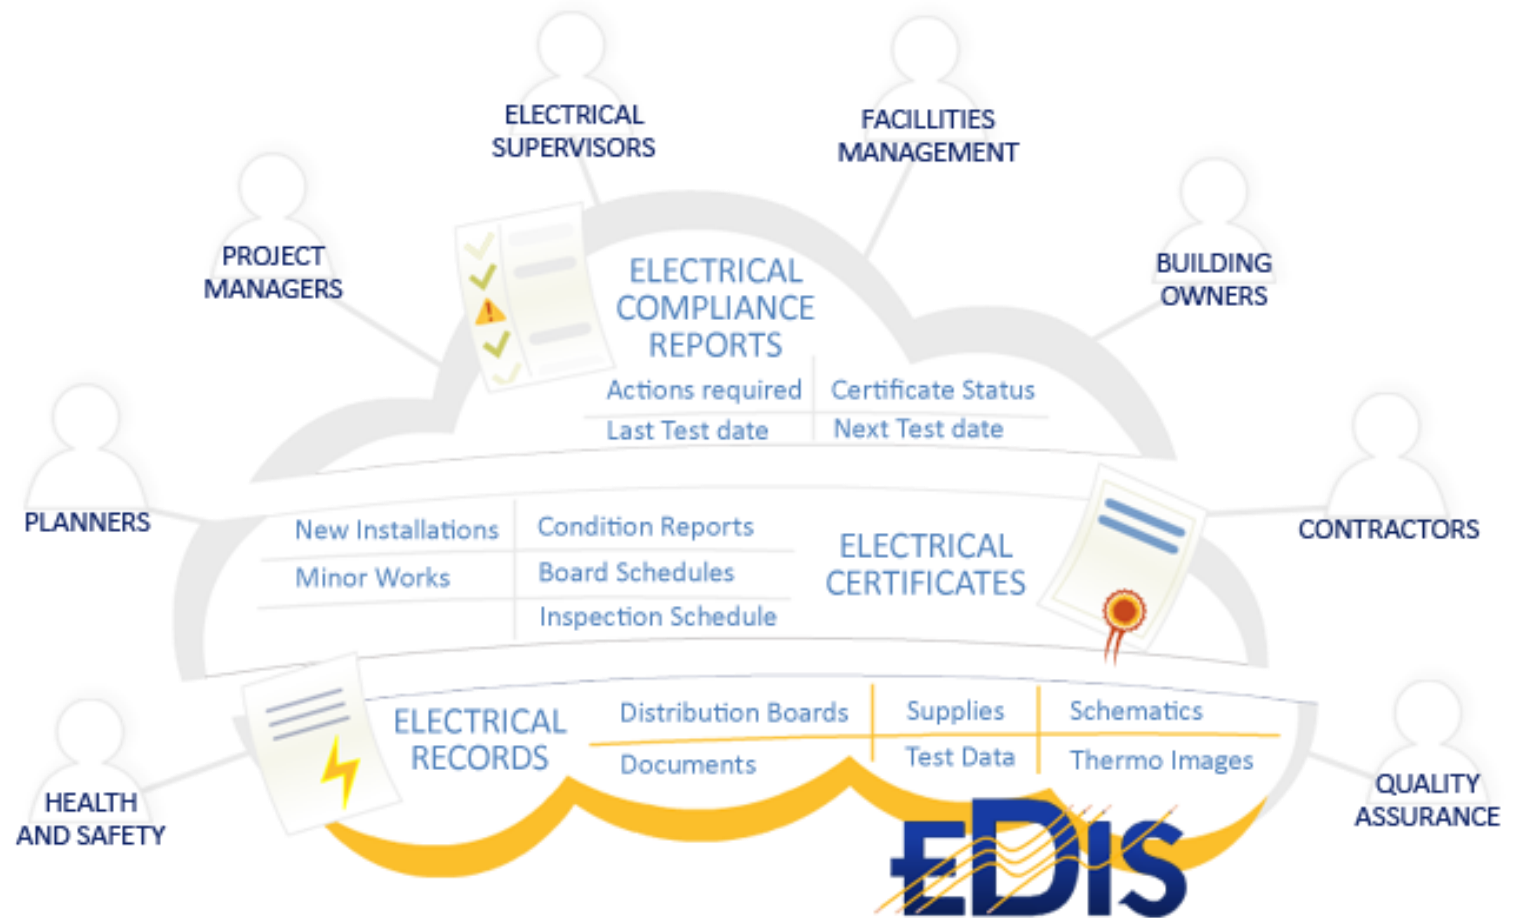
ELECTRICAL SUPERVISORS

FACILLITIES MANAGEMENT

PROJECT MANAGERS

BUILDING OWNERS

ELECTRICAL COMPLIANCE REPORTS

| Actions required | Certificate Status |
|---|---|
| Last Test date | Next Test date |

PLANNERS

CONTRACTORS

| New Installations | Condition Reports |
|---|---|
| Minor Works | Board Schedules |
| | Inspection Schedule |

ELECTRICAL CERTIFICATES

ELECTRICAL RECORDS

| Distribution Boards | Supplies | Schematics |
|---|---|---|
| Documents | Test Data | Thermo Images |

HEALTH AND SAFETY

QUALITY ASSURANCE

EDIS